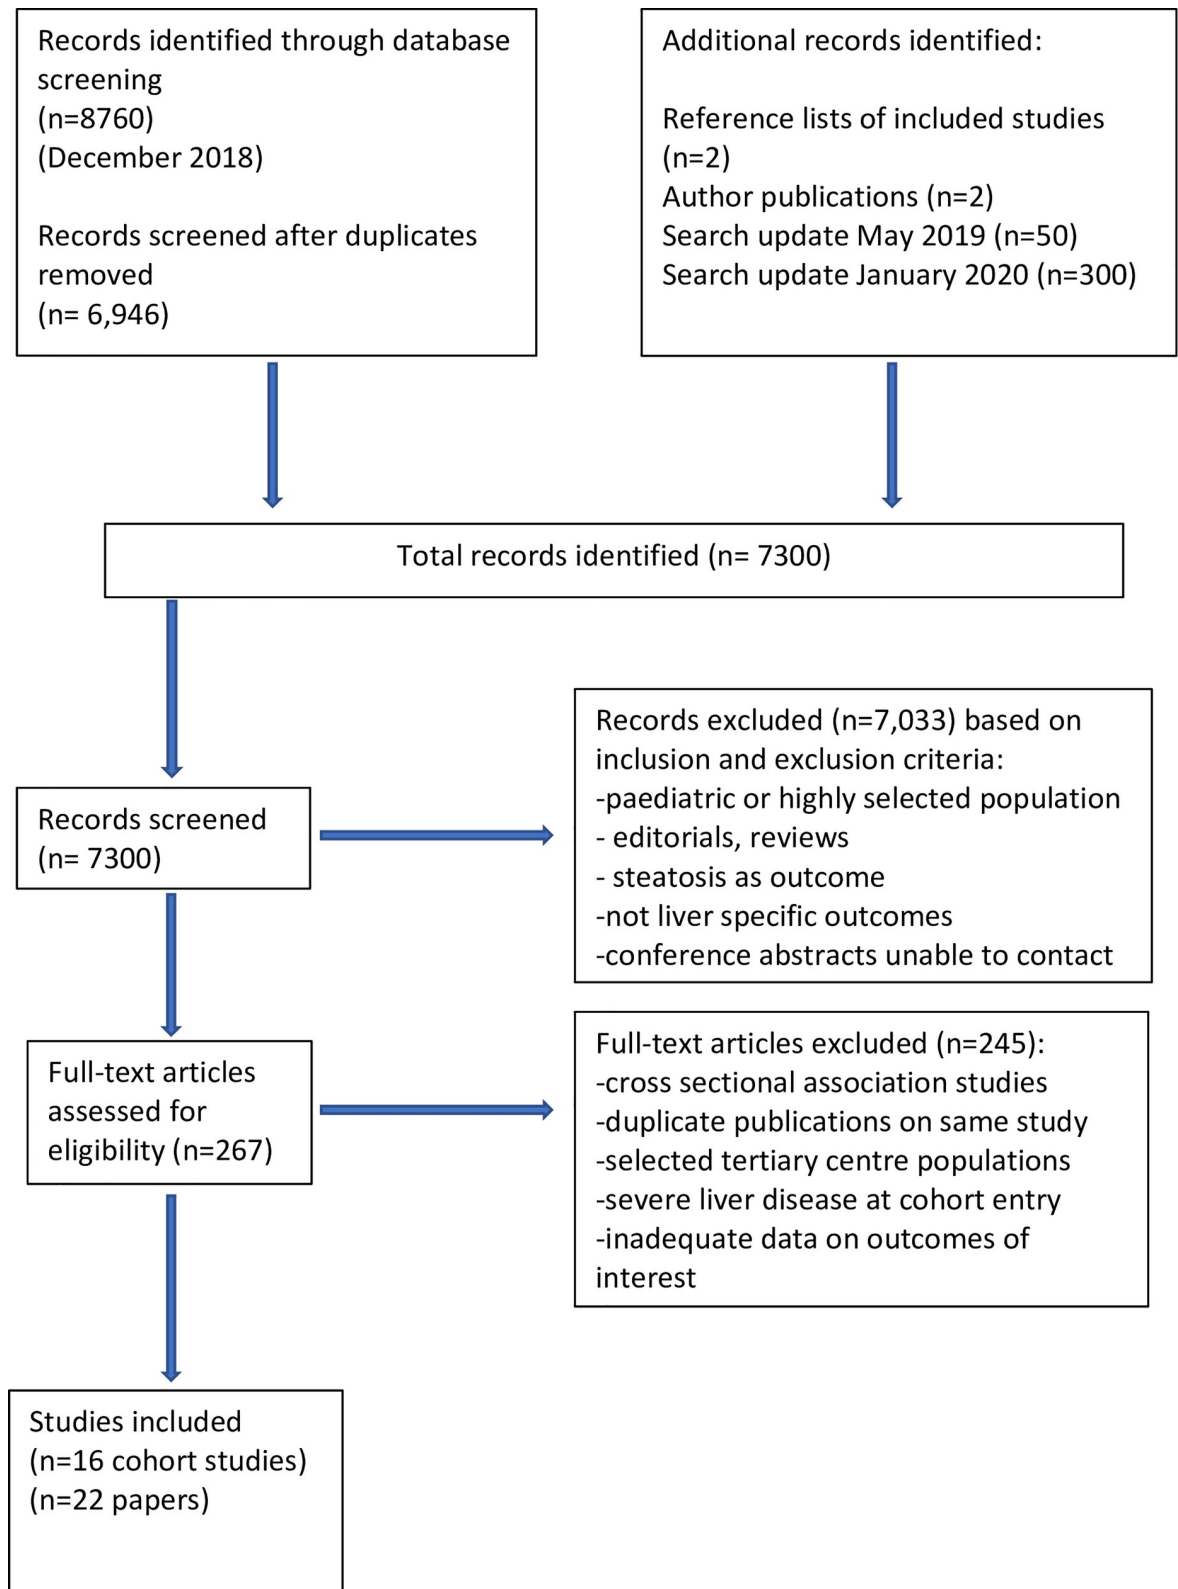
Records identified through database screening
(n=8760)
(December 2018)

Records screened after duplicates removed
(n= 6,946)

Additional records identified:

Reference lists of included studies (n=2)
Author publications (n=2)
Search update May 2019 (n=50)
Search update January 2020 (n=300)

Total records identified (n= 7300)

Records screened
(n= 7300)

Records excluded (n=7,033) based on inclusion and exclusion criteria:
-paediatric or highly selected population
- editorials, reviews
- steatosis as outcome
-not liver specific outcomes
-conference abstracts unable to contact

Full-text articles assessed for eligibility (n=267)

Full-text articles excluded (n=245):
-cross sectional association studies
-duplicate publications on same study
-selected tertiary centre populations
-severe liver disease at cohort entry
-inadequate data on outcomes of interest

Studies included
(n=16 cohort studies)
(n=22 papers)